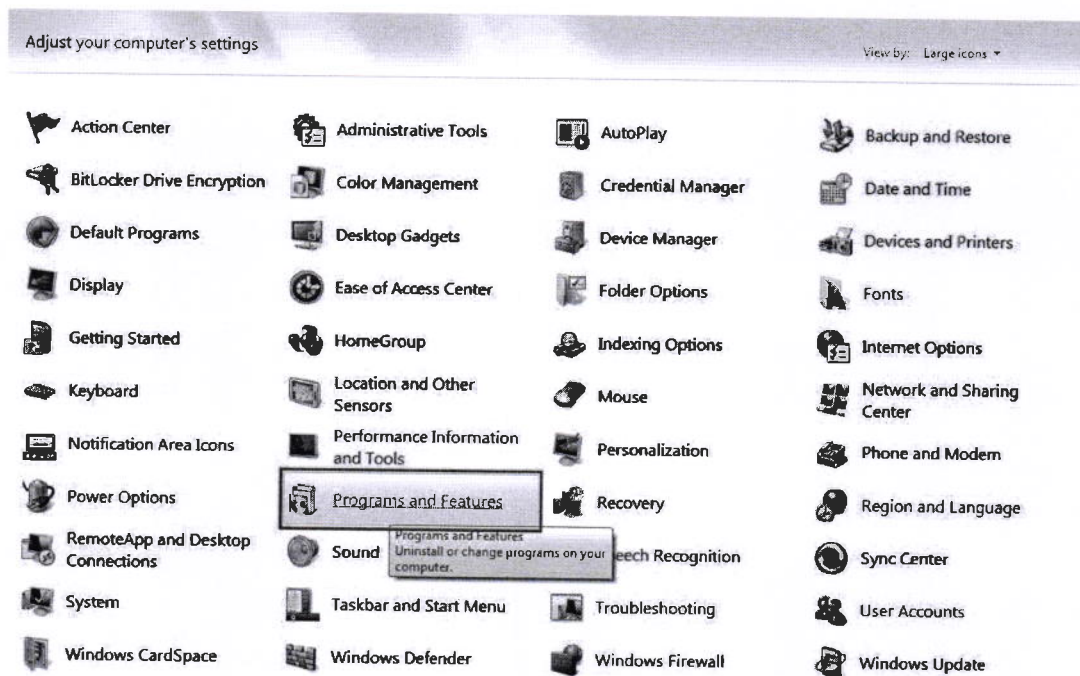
Adjust your computer's settings

View by: Large icons ▾

Action Center

Administrative Tools

AutoPlay

Backup and Restore

BitLocker Drive Encryption

Color Management

Credential Manager

Date and Time

Default Programs

Desktop Gadgets

Device Manager

Devices and Printers

Display

Ease of Access Center

Folder Options

Fonts

Getting Started

HomeGroup

Indexing Options

Internet Options

Keyboard

Location and Other Sensors

Mouse

Network and Sharing Center

Notification Area Icons

Performance Information and Tools

Personalization

Phone and Modem

Power Options

Programs and Features

Recovery

Region and Language

RemoteApp and Desktop Connections

Sound

Programs and Features
Uninstall or change programs on your computer.

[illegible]eech Recognition

Sync Center

System

Taskbar and Start Menu

Troubleshooting

User Accounts

Windows CardSpace

Windows Defender

Windows Firewall

Windows Update